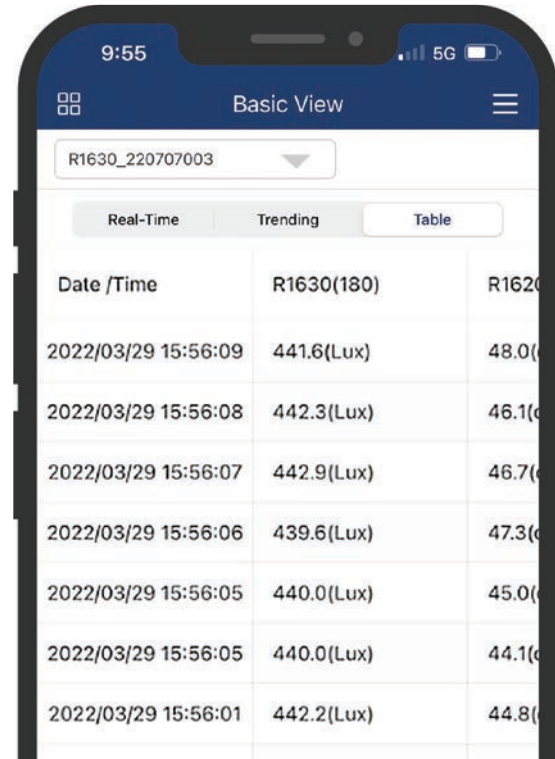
9:55

5G

Basic View

R1630_220707003

Real-Time | Trending | Table

| Date /Time | R1630(180) | R162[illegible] |
|---|---|---|
| 2022/03/29 15:56:09 | 441.6(Lux) | 48.0([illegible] |
| 2022/03/29 15:56:08 | 442.3(Lux) | 46.1([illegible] |
| 2022/03/29 15:56:07 | 442.9(Lux) | 46.7([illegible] |
| 2022/03/29 15:56:06 | 439.6(Lux) | 47.3([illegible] |
| 2022/03/29 15:56:05 | 440.0(Lux) | 45.0([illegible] |
| 2022/03/29 15:56:05 | 440.0(Lux) | 44.1([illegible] |
| 2022/03/29 15:56:01 | 442.2(Lux) | 44.8([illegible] |